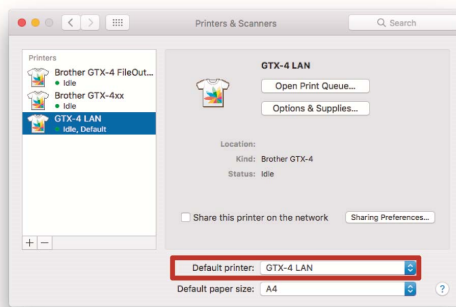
Printers & Scanners

Search

Printers

Brother GTX-4 FileOut...
• Idle

Brother GTX-4xx
• Idle

GTX-4 LAN
• Idle, Default

GTX-4 LAN

Open Print Queue...

Options & Supplies...

Location:

Kind: Brother GTX-4

Status: Idle

Share this printer on the network

Sharing Preferences...

+ −

Default printer: GTX-4 LAN

Default paper size: A4

?